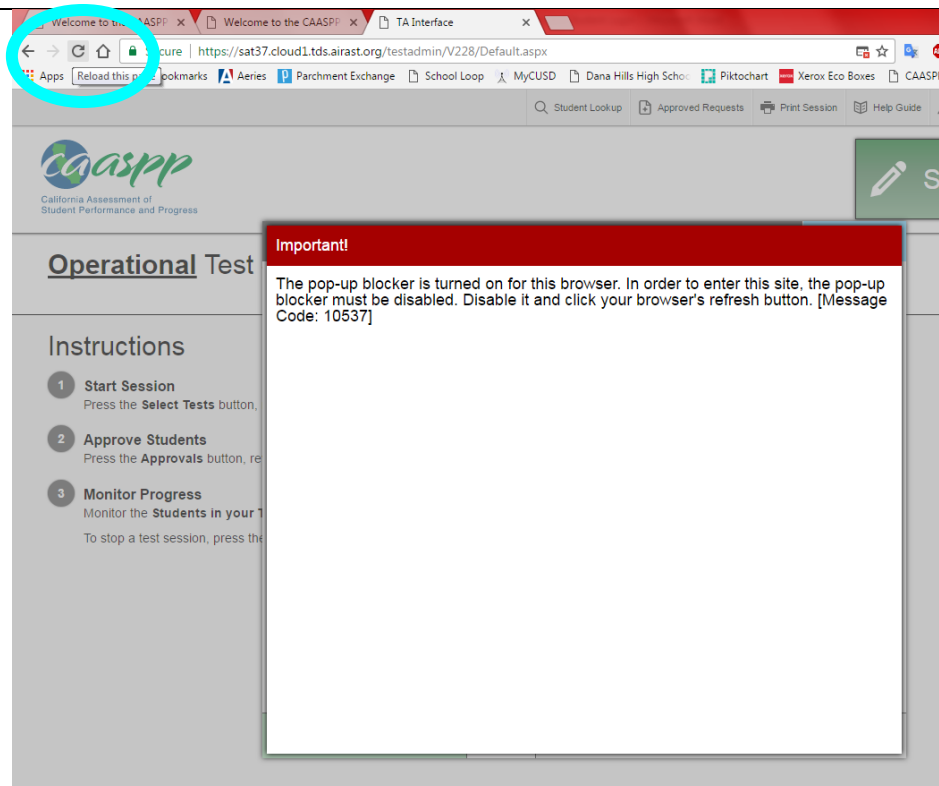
Welcome to the CAASPP × Welcome to the CAASPP × TA Interface ×

Secure | https://sat37.cloud1.tds.airast.org/testadmin/V228/Default.aspx

Apps Reload this page ookmarks Aeries Parchment Exchange School Loop MyCUSD Dana Hills High Schoo Piktochart Xerox Eco Boxes CAASP

Student Lookup Approved Requests Print Session Help Guide

caaspp
California Assessment of Student Performance and Progress

Operational Test

Instructions

1 Start Session
Press the Select Tests button,

2 Approve Students
Press the Approvals button, re

3 Monitor Progress
Monitor the Students in your T

To stop a test session, press the

Important!

The pop-up blocker is turned on for this browser. In order to enter this site, the pop-up blocker must be disabled. Disable it and click your browser's refresh button. [Message Code: 10537]